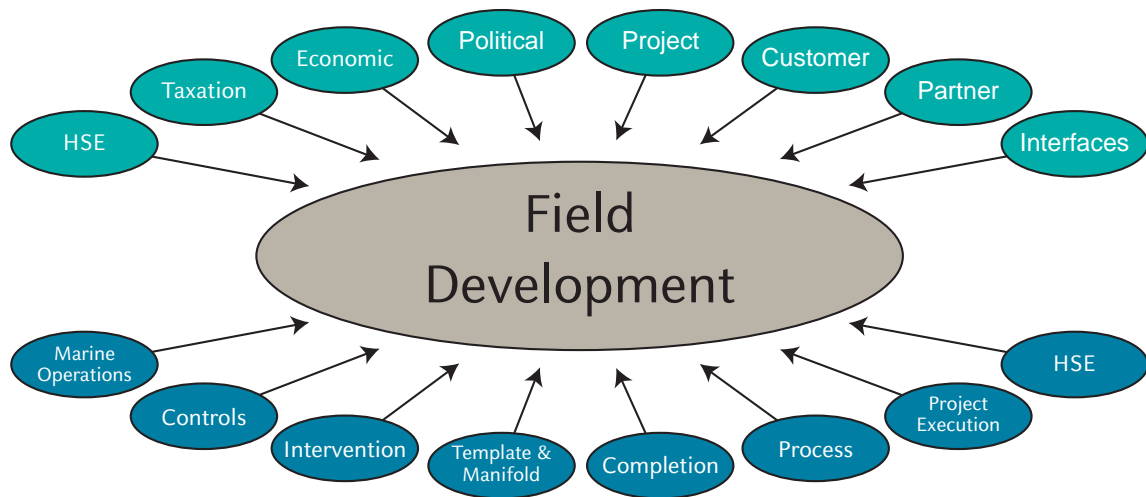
HSE

Taxation

Economic

Political

Project

Customer

Partner

Interfaces

Field Development

Marine Operations

Controls

Intervention

Template & Manifold

Completion

Process

Project Execution

HSE